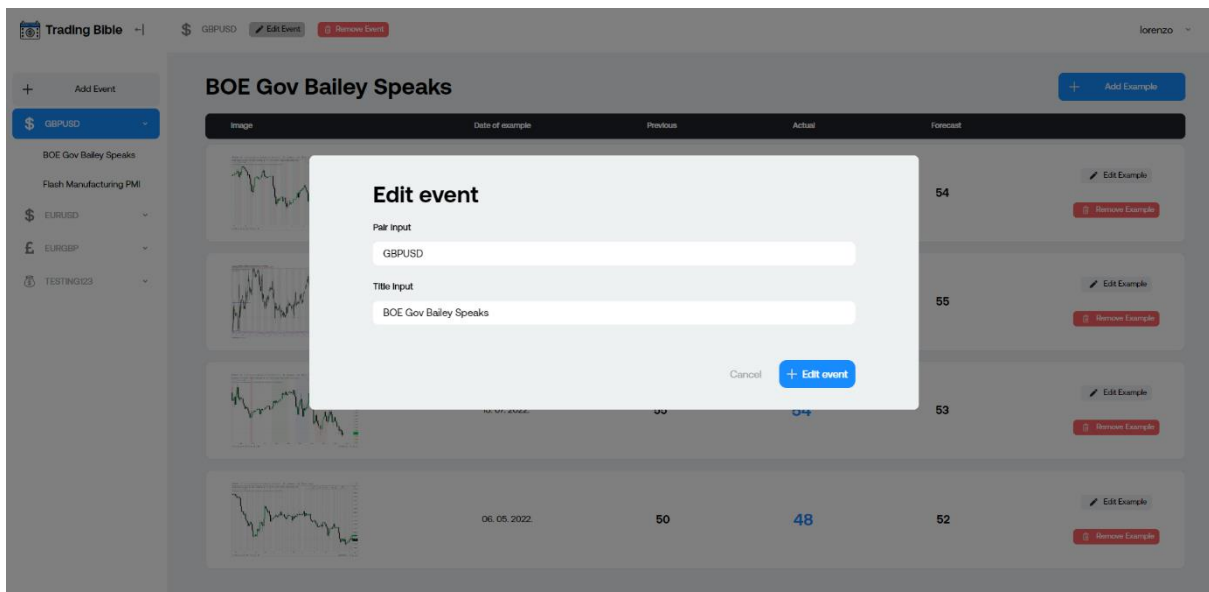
Trading Bible

GBPUSD Edit Event Remove Event

lorenzo

+ Add Event

GBPUSD

BOE Gov Bailey Speaks

Flash Manufacturing PMI

EURUSD

EURGBP

TESTING123

BOE Gov Bailey Speaks

+ Add Example

| Image | Date of example | Previous | Actual | Forecast | |
|---|---|---|---|---|---|
| | | | | 54 | Edit Example Remove Example |
| | | | | 55 | Edit Example Remove Example |
| | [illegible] | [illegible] | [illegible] | 53 | Edit Example Remove Example |
| | 06. 05. 2022. | 50 | 48 | 52 | Edit Example Remove Example |

Edit event

Pair Input

GBPUSD

Title Input

BOE Gov Bailey Speaks

Cancel

+ Edit event